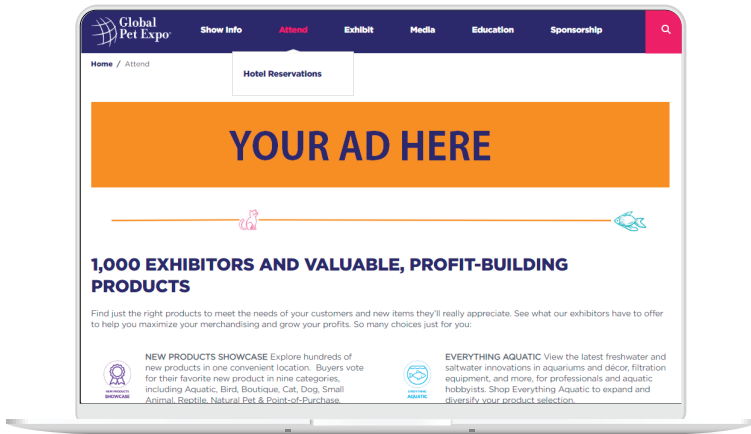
Global Pet Expo

Show Info Attend Exhibit Media Education Sponsorship

Hotel Reservations

Home / Attend

YOUR AD HERE

1,000 EXHIBITORS AND VALUABLE, PROFIT-BUILDING PRODUCTS

Find just the right products to meet the needs of your customers and new items they'll really appreciate. See what our exhibitors have to offer to help you maximize your merchandising and grow your profits. So many choices just for you:

NEW PRODUCTS SHOWCASE

NEW PRODUCTS SHOWCASE Explore hundreds of new products in one convenient location. Buyers vote for their favorite new product in nine categories, including Aquatic, Bird, Boutique, Cat, Dog, Small Animal, Reptile, Natural Pet & Point-of-Purchase.

EVERYTHING AQUATIC

EVERYTHING AQUATIC View the latest freshwater and saltwater innovations in aquariums and décor, filtration equipment, and more, for professionals and aquatic hobbyists. Shop Everything Aquatic to expand and diversify your product selection.